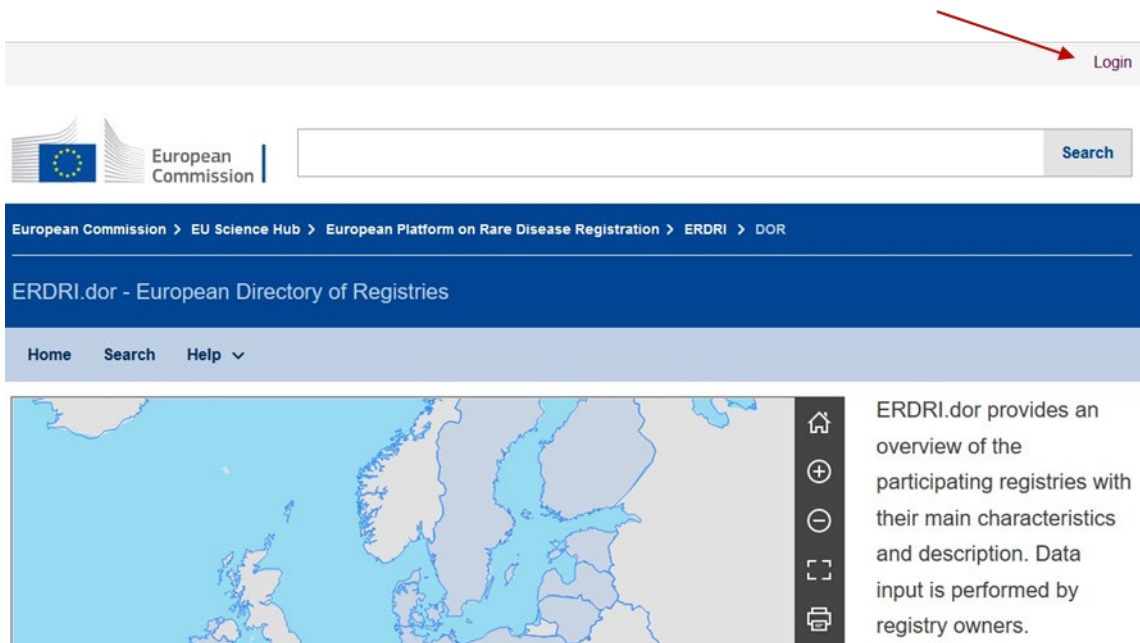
Login

European Commission

Search

European Commission > EU Science Hub > European Platform on Rare Disease Registration > ERDRI > DOR

ERDRI.dor - European Directory of Registries

Home Search Help

ERDRI.dor provides an overview of the participating registries with their main characteristics and description. Data input is performed by registry owners.